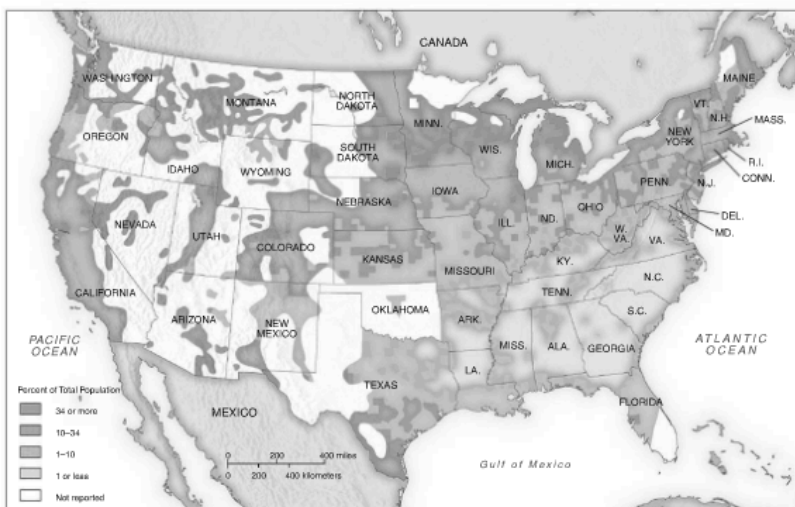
CANADA

WASHINGTON
MONTANA
NORTH DAKOTA
OREGON
SOUTH DAKOTA
IDAHO
WYOMING
MINN.
WIS.
MICH.
MAINE
VT.
N.H.
MASS.
NEW YORK
R.I.
CONN.
N.J.
PENN.
DEL.
MD.
NEBRASKA
IOWA
ILL.
IND.
OHIO
W. VA.
VA.
NEVADA
UTAH
COLORADO
KANSAS
MISSOURI
KY.
N.C.
TENN.
S.C.
CALIFORNIA
ARIZONA
NEW MEXICO
OKLAHOMA
ARK.
MISS.
ALA.
GEORGIA
LA.
TEXAS
FLORIDA

PACIFIC OCEAN
ATLANTIC OCEAN
MEXICO
Gulf of Mexico

Percent of Total Population
34 or more
10–34
1–10
1 or less
Not reported

0 200 400 miles
0 200 400 kilometers